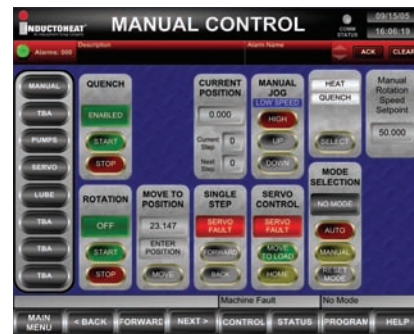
INDUCTOHEAT
MANUAL CONTROL
COMM STATUS
09/15/05
16:06:19
Alarms: 000
Description
Alarm Name
ACK
CLEAR

MANUAL
TBA
PUMPS
SERVO
LUBE
TBA
TBA
TBA

QUENCH
ENABLED
START
STOP

CURRENT POSITION
0.000
Current Step 0
Next Step 0

MANUAL JOG
LOW SPEED
HIGH
UP
DOWN

HEAT
QUENCH
SELECT

Manual Rotation Speed Setpoint
50.000

ROTATION
OFF
START
STOP

MOVE TO POSITION
23.147
ENTER POSITION
MOVE

SINGLE STEP
SERVO FAULT
FORWARD
BACK

SERVO CONTROL
SERVO FAULT
MOVE TO LOAD
HOME

MODE SELECTION
NO MODE
AUTO
MANUAL
RESET MODE

Machine Fault
No Mode

MAIN MENU
< BACK
FORWARD
NEXT >
CONTROL
STATUS
PROGRAM
HELP